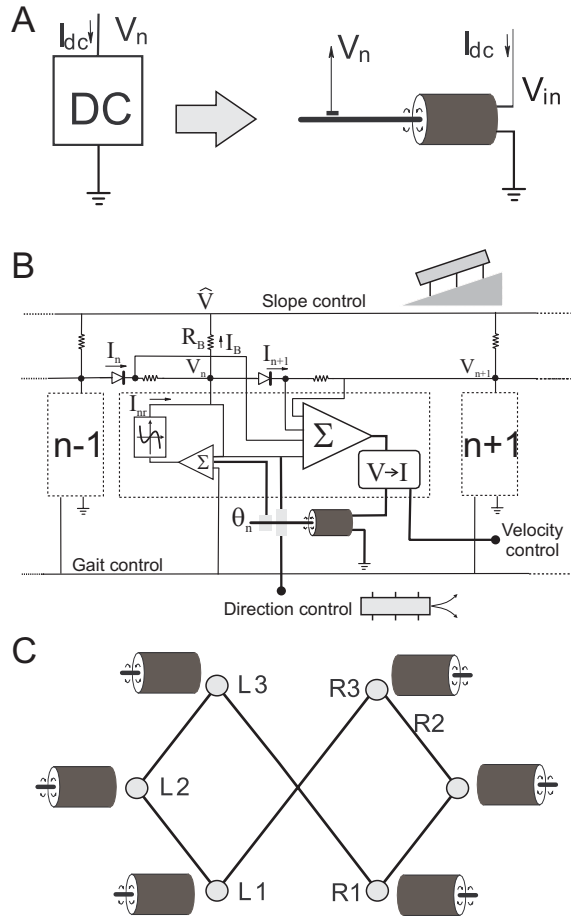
A

$I_{dc}$ $V_n$

DC

$V_n$

$I_{dc}$

$V_{in}$

B

$\widehat{V}$

Slope control

$R_B$ $I_B$

$I_n$

$V_n$

$I_{n+1}$

$V_{n+1}$

$I_{nr}$

n-1

$\Sigma$

$\Sigma$

n+1

V→I

$\theta_n$

Velocity control

Gait control

Direction control

C

L 3

R3

R2

L 2

L 1

R1